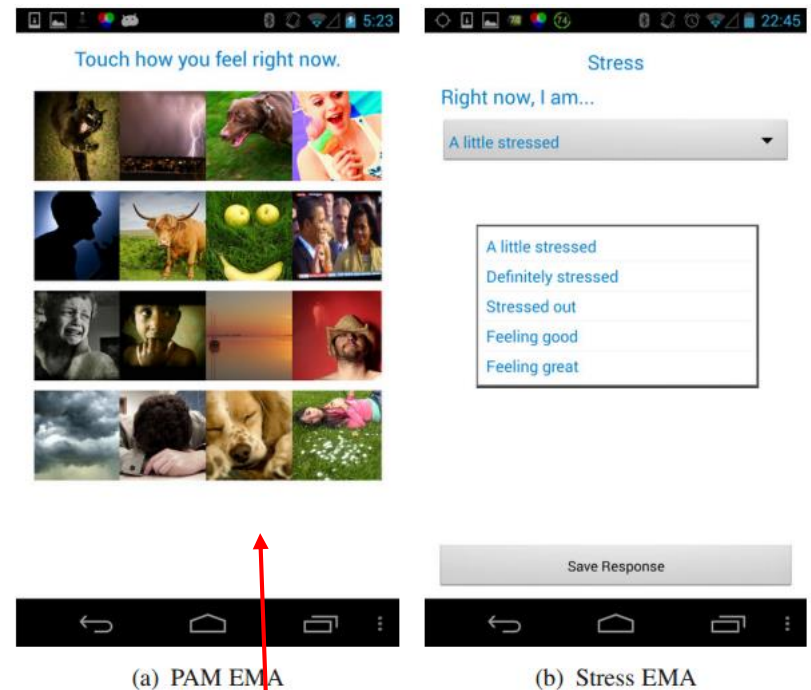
5:23

Touch how you feel right now.

(a) PAM EMA

22:45

Stress

Right now, I am...

A little stressed

A little stressed
Definitely stressed
Stressed out
Feeling good
Feeling great

Save Response

(b) Stress EMA